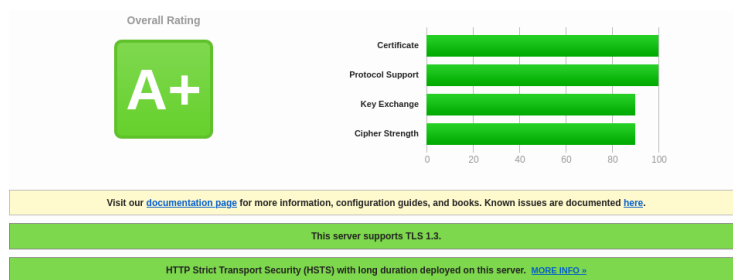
Overall Rating

A+

Certificate

Protocol Support

Key Exchange

Cipher Strength

0 20 40 60 80 100

Visit our documentation page for more information, configuration guides, and books. Known issues are documented here.

This server supports TLS 1.3.

HTTP Strict Transport Security (HSTS) with long duration deployed on this server. MORE INFO »